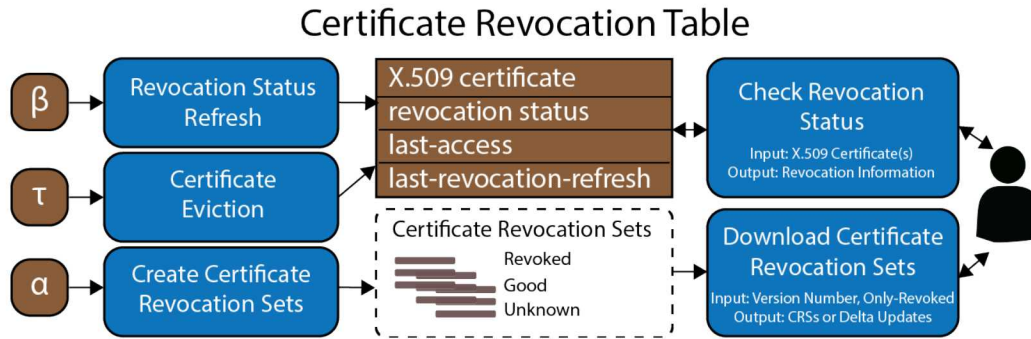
Certificate Revocation Table

β

Revocation Status Refresh

τ

Certificate Eviction

α

Create Certificate Revocation Sets

X.509 certificate
revocation status
last-access
last-revocation-refresh

Certificate Revocation Sets

Revoked
Good
Unknown

Check Revocation Status

Input: X.509 Certificate(s)
Output: Revocation Information

Download Certificate Revocation Sets

Input: Version Number, Only-Revoked
Output: CRSs or Delta Updates